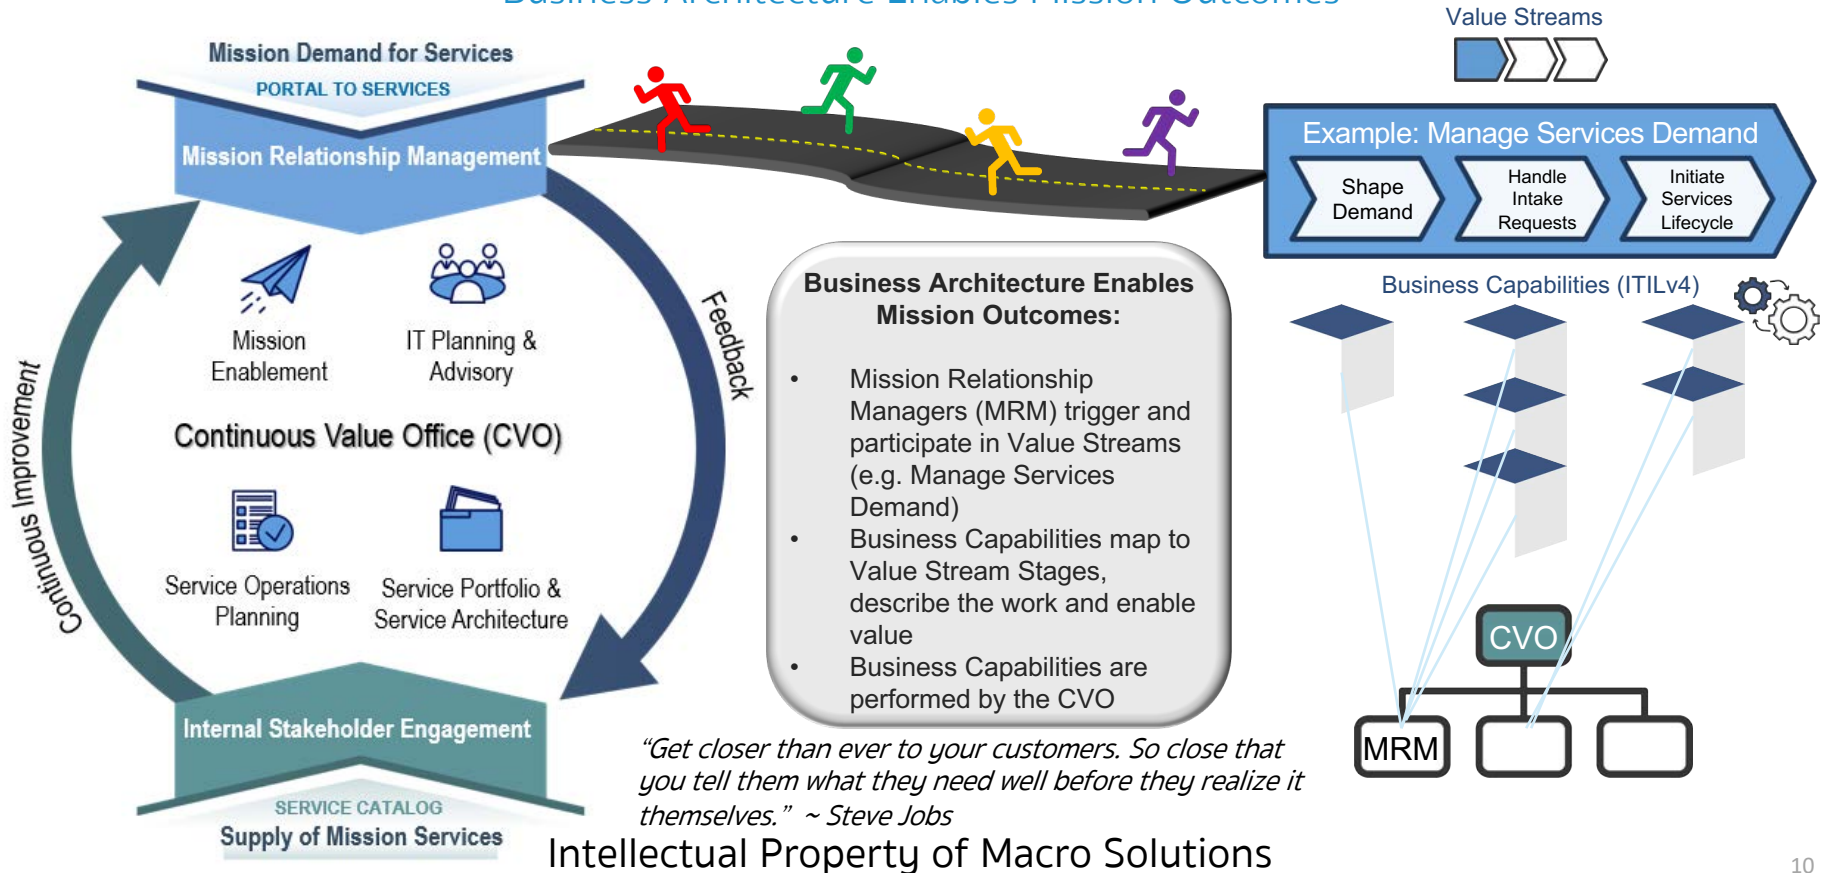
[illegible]

Value Streams

Mission Demand for Services

PORTAL TO SERVICES

Mission Relationship Management

Example: Manage Services Demand

Shape Demand

Handle Intake Requests

Initiate Services Lifecycle

Business Capabilities (ITILv4)

Mission Enablement

IT Planning & Advisory

Continuous Value Office (CVO)

Service Operations Planning

Service Portfolio & Service Architecture

Feedback

Continuous Improvement

Business Architecture Enables Mission Outcomes:

• Mission Relationship Managers (MRM) trigger and participate in Value Streams (e.g. Manage Services Demand)
• Business Capabilities map to Value Stream Stages, describe the work and enable value
• Business Capabilities are performed by the CVO

CVO

MRM

Internal Stakeholder Engagement

SERVICE CATALOG

Supply of Mission Services

“Get closer than ever to your customers. So close that you tell them what they need well before they realize it themselves.” ~ Steve Jobs

Intellectual Property of Macro Solutions

10